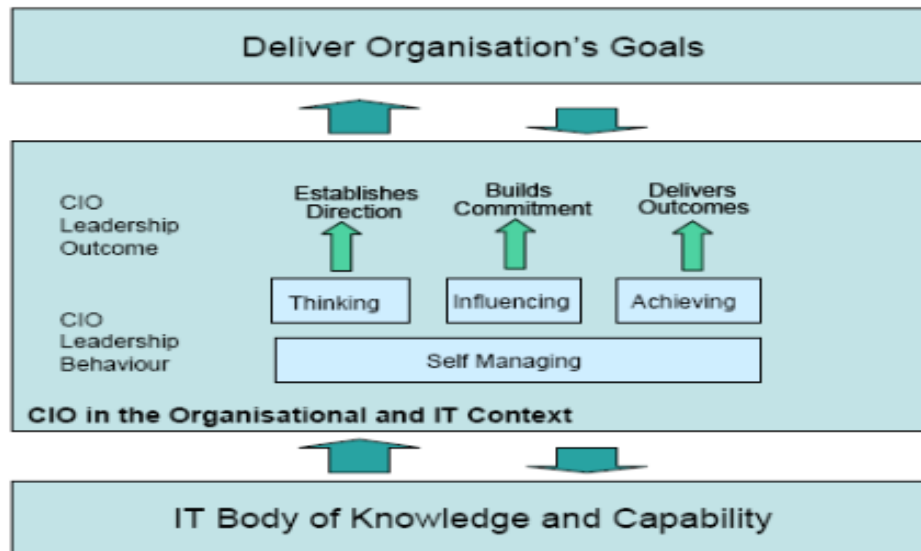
Deliver Organisation's Goals

CIO Leadership Outcome

Establishes Direction

Builds Commitment

Delivers Outcomes

CIO Leadership Behaviour

Thinking

Influencing

Achieving

Self Managing

CIO in the Organisational and IT Context

IT Body of Knowledge and Capability